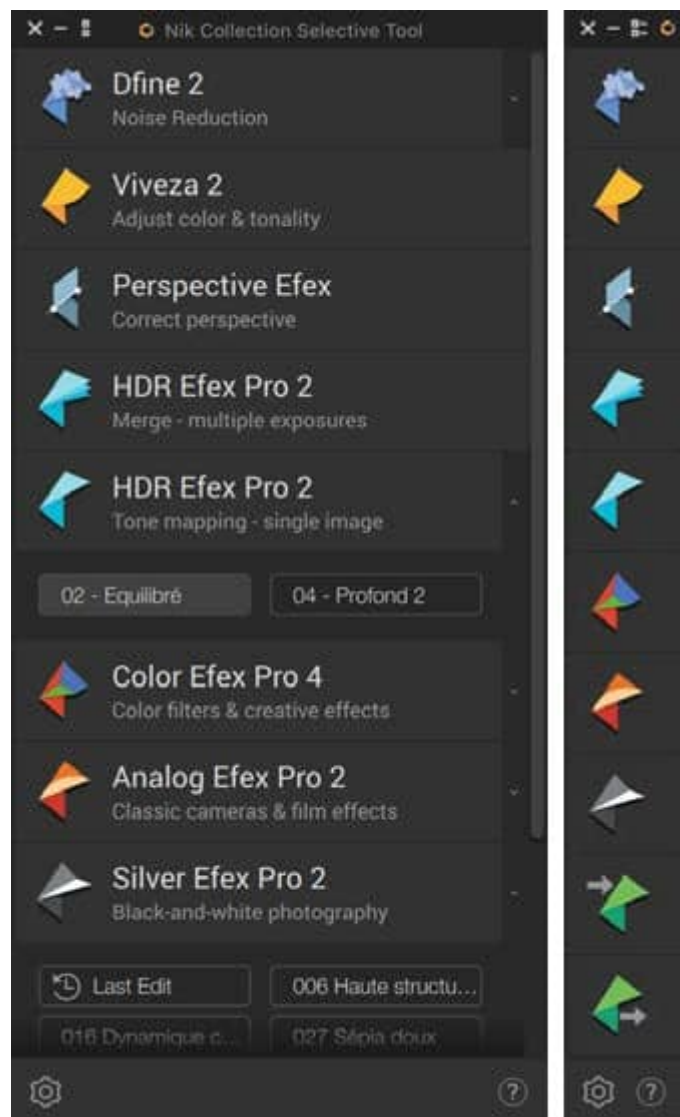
Nik Collection Selective Tool

Dfine 2
Noise Reduction

Viveza 2
Adjust color & tonality

Perspective Efex
Correct perspective

HDR Efex Pro 2
Merge - multiple exposures

HDR Efex Pro 2
Tone mapping - single image

02 - Equilibré

04 - Profond 2

Color Efex Pro 4
Color filters & creative effects

Analog Efex Pro 2
Classic cameras & film effects

Silver Efex Pro 2
Black-and-white photography

Last Edit

006 Haute structu...

016 Dynamique c...

027 Sépia doux